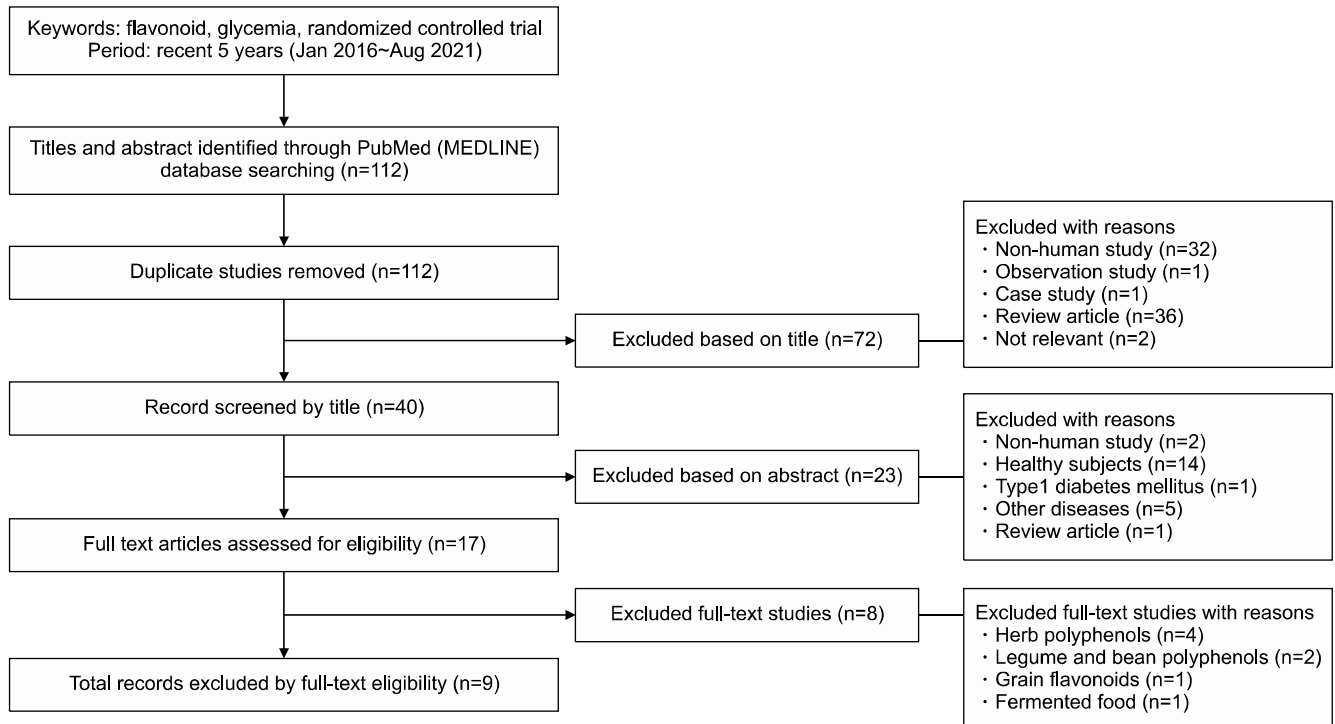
Keywords: flavonoid, glycemia, randomized controlled trial
Period: recent 5 years (Jan 2016~Aug 2021)

Titles and abstract identified through PubMed (MEDLINE) database searching (n=112)

Duplicate studies removed (n=112)

Excluded based on title (n=72)

Excluded with reasons
・Non-human study (n=32)
・Observation study (n=1)
・Case study (n=1)
・Review article (n=36)
・Not relevant (n=2)

Record screened by title (n=40)

Excluded based on abstract (n=23)

Excluded with reasons
・Non-human study (n=2)
・Healthy subjects (n=14)
・Type1 diabetes mellitus (n=1)
・Other diseases (n=5)
・Review article (n=1)

Full text articles assessed for eligibility (n=17)

Excluded full-text studies (n=8)

Excluded full-text studies with reasons
・Herb polyphenols (n=4)
・Legume and bean polyphenols (n=2)
・Grain flavonoids (n=1)
・Fermented food (n=1)

Total records excluded by full-text eligibility (n=9)